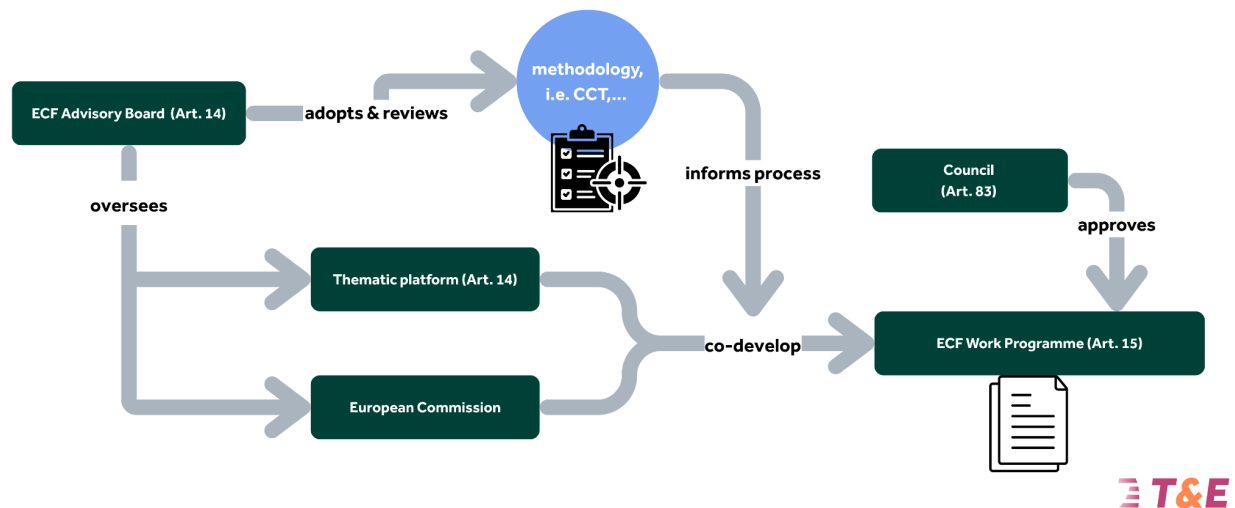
ECF Advisory Board (Art. 14)

adopts & reviews

methodology, i.e. CCT,...

informs process

oversees

Council (Art. 83)

approves

Thematic platform (Art. 14)

European Commission

co-develop

ECF Work Programme (Art. 15)

T&E